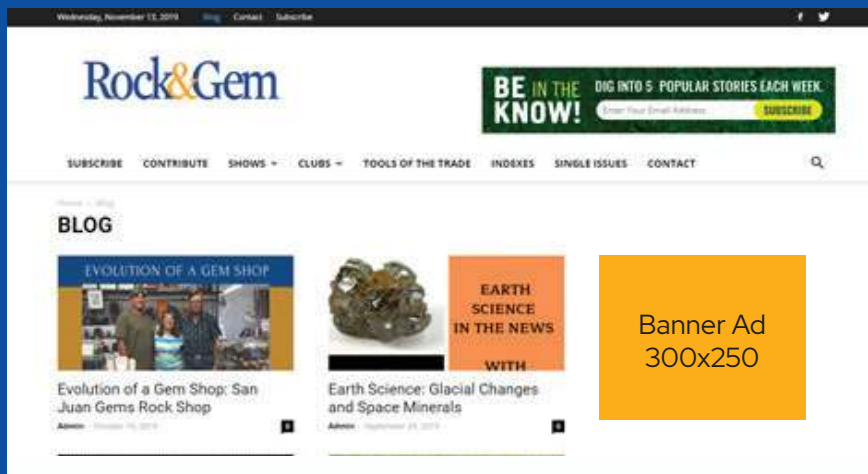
Wednesday, November 13, 2019 Blog Contact Subscribe

Rock&Gem

BE IN THE KNOW! DIG INTO 5 POPULAR STORIES EACH WEEK. Enter Your Email Address SUBSCRIBE

SUBSCRIBE CONTRIBUTE SHOWS CLUBS TOOLS OF THE TRADE INDEXES SINGLE ISSUES CONTACT

Home › Blog

BLOG

EVOLUTION OF A GEM SHOP

Evolution of a Gem Shop: San Juan Gems Rock Shop

Admin October 15, 2019

0

EARTH SCIENCE IN THE NEWS WITH

Earth Science: Glacial Changes and Space Minerals

Admin September 25, 2019

0

Banner Ad 300x250